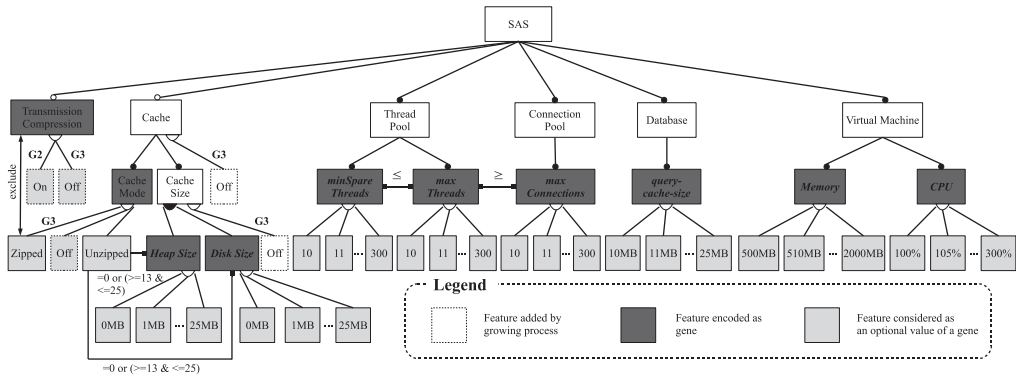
SAS

Transmission Compression

Cache

Thread Pool

Connection Pool

Database

Virtual Machine

exclude

G2

G3

On

Off

Cache Mode

Cache Size

G3

Off

minSpare Threads

$\leq$

max Threads

$\geq$

max Connections

query-cache-size

Memory

CPU

G3

Zipped

Off

Unzipped

Heap Size

Disk Size

G3

Off

10

11

...

300

10

11

...

300

10

11

...

300

10MB

11MB

...

25MB

500MB

510MB

...

2000MB

100%

105%

...

300%

=0 or (>=13 & <=25)

0MB

1MB

...

25MB

0MB

1MB

...

25MB

=0 or (>=13 & <=25)

Legend

Feature added by growing process

Feature encoded as gene

Feature considered as an optional value of a gene